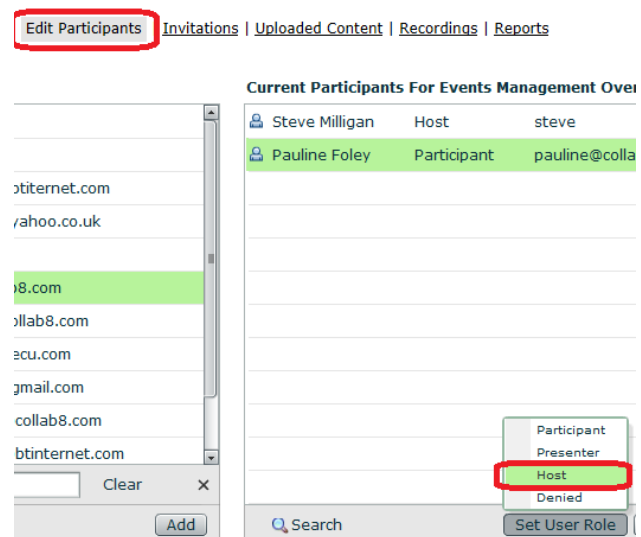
Edit Participants | Invitations | Uploaded Content | Recordings | Reports

btinternet.com
yahoo.co.uk
b8.com
collab8.com
ecu.com
gmail.com
collab8.com
btinternet.com

Clear ×

Add

Current Participants For Events Management Over

| | | |
|---|---|---|
| Steve Milligan | Host | steve |
| Pauline Foley | Participant | pauline@colla |

Participant
Presenter
Host
Denied

Search

Set User Role